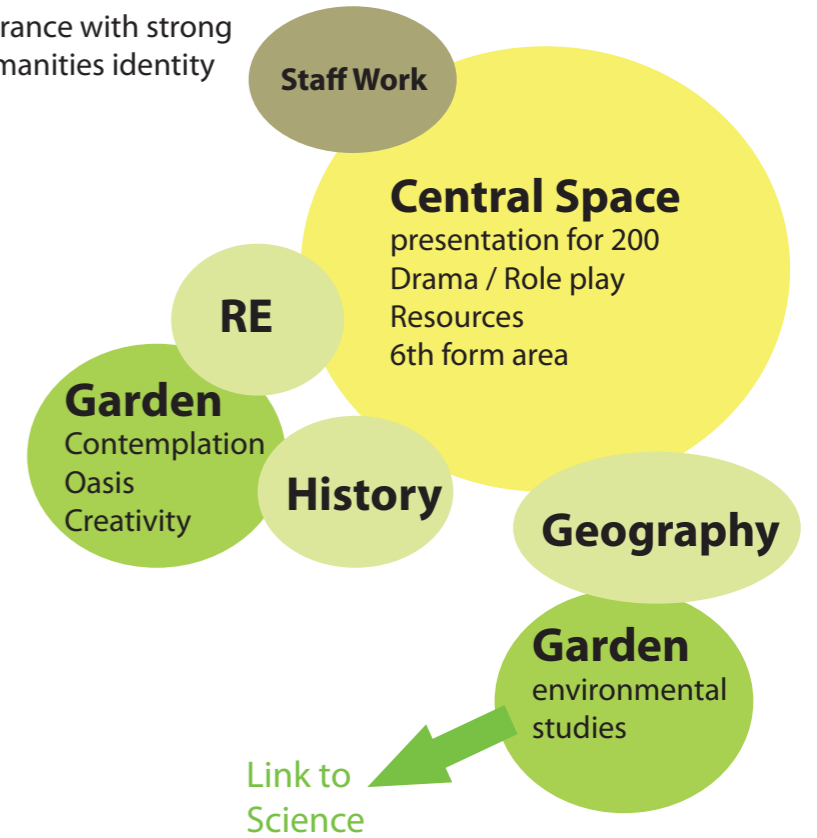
rance with strong
manities identity

Staff Work

Central Space
presentation for 200
Drama / Role play
Resources
6th form area

RE

Garden
Contemplation
Oasis
Creativity

History

Geography

Garden
environmental
studies

Link to
Science